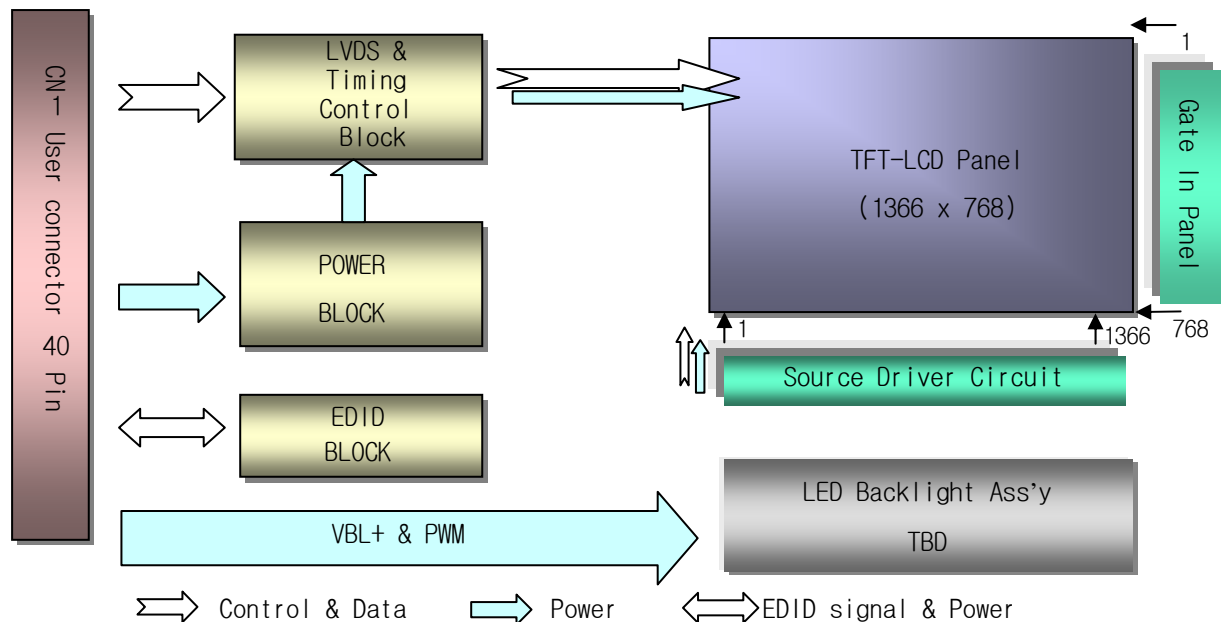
CN1 User connector 40 Pin

LVDS & Timing Control Block

POWER BLOCK

EDID BLOCK

VBL+ & PWM

TFT-LCD Panel (1366 x 768)

1

Gate In Panel

768

1

1366

Source Driver Circuit

LED Backlight Ass'y TBD

Control & Data

Power

EDID signal & Power